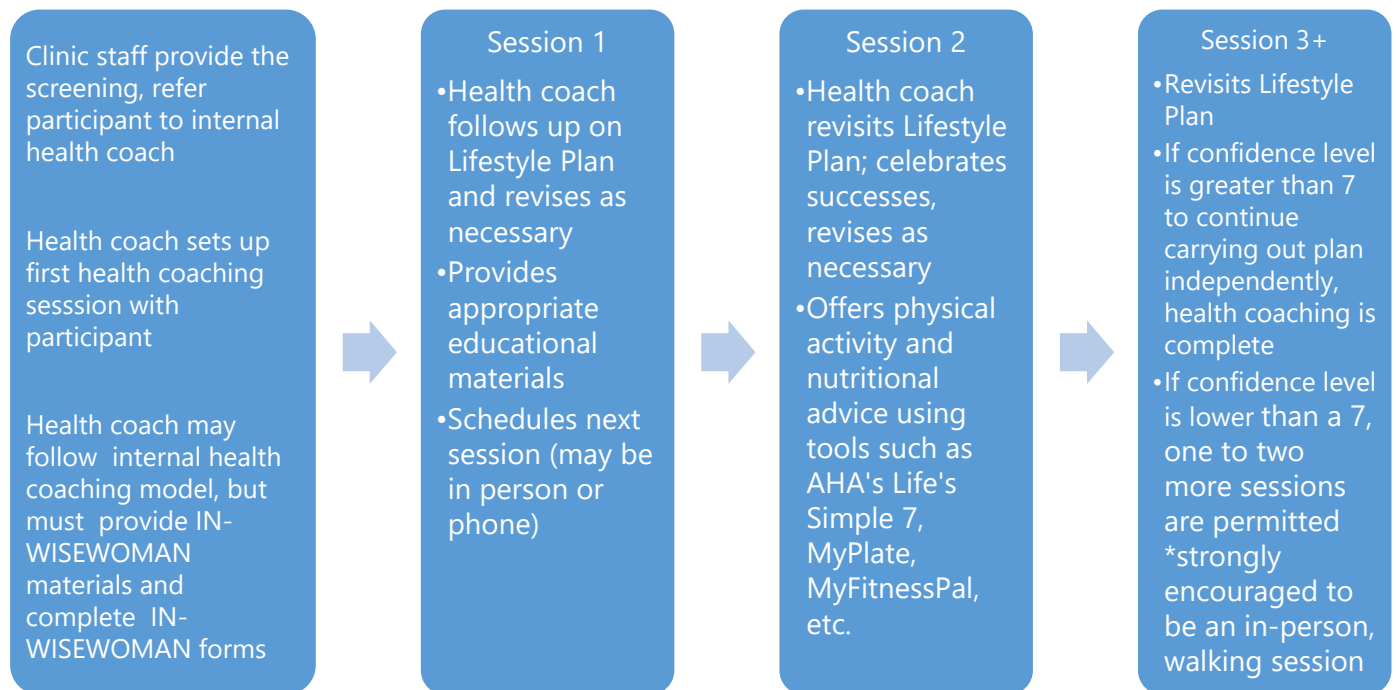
Clinic staff provide the screening, refer participant to internal health coach

Health coach sets up first health coaching sesssion with participant

Health coach may follow internal health coaching model, but must provide IN-WISEWOMAN materials and complete IN-WISEWOMAN forms

Session 1

•Health coach follows up on Lifestyle Plan and revises as necessary
•Provides appropriate educational materials
•Schedules next session (may be in person or phone)

Session 2

•Health coach revisits Lifestyle Plan; celebrates successes, revises as necessary
•Offers physical activity and nutritional advice using tools such as AHA's Life's Simple 7, MyPlate, MyFitnessPal, etc.

Session 3+

•Revisits Lifestyle Plan
•If confidence level is greater than 7 to continue carrying out plan independently, health coaching is complete
•If confidence level is lower than a 7, one to two more sessions are permitted *strongly encouraged to be an in-person, walking session